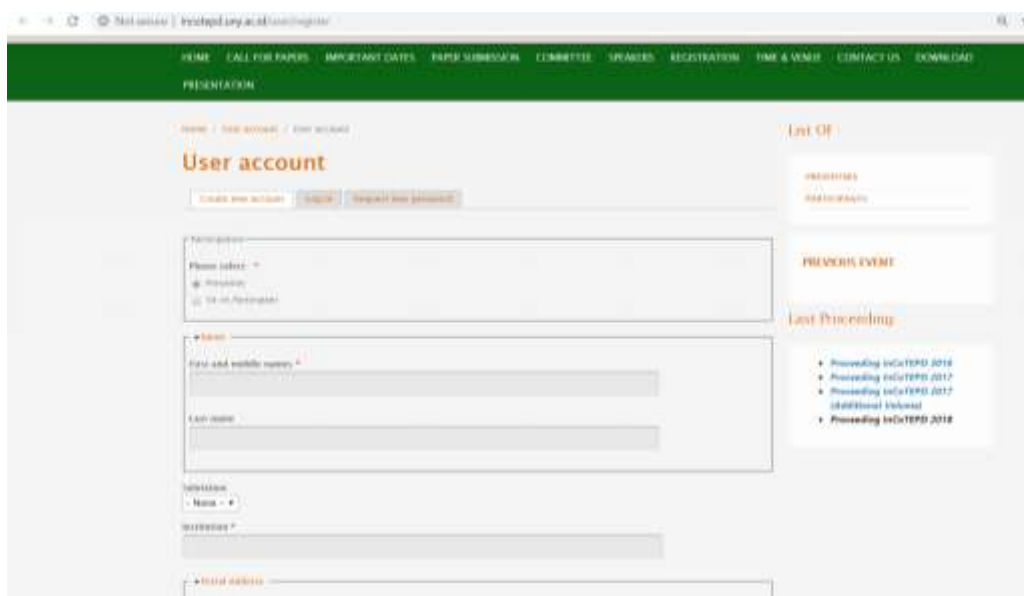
Not secure | incotepd.uny.ac.id/user/register

HOME CALL FOR PAPERS IMPORTANT DATES PAPER SUBMISSION COMMITTEE SPEAKERS REGISTRATION TIME & VENUE CONTACT US DOWNLOAD PRESENTATION

Home / User account / User account

User account

Create new account | Log in | Request new password

Participation

Please select: *

Presenter

Non Participant

Name

First and middle names *

Last name

Salutation

- None -

Institution *

Postal address

List Of

PRESENTERS

PARTICIPANTS

PREVIOUS EVENT

Last Proceeding

• Proceeding InCoTEPD 2016
• Proceeding InCoTEPD 2017
• Proceeding InCoTEPD 2017 (Additional Volume)
• Proceeding InCoTEPD 2018